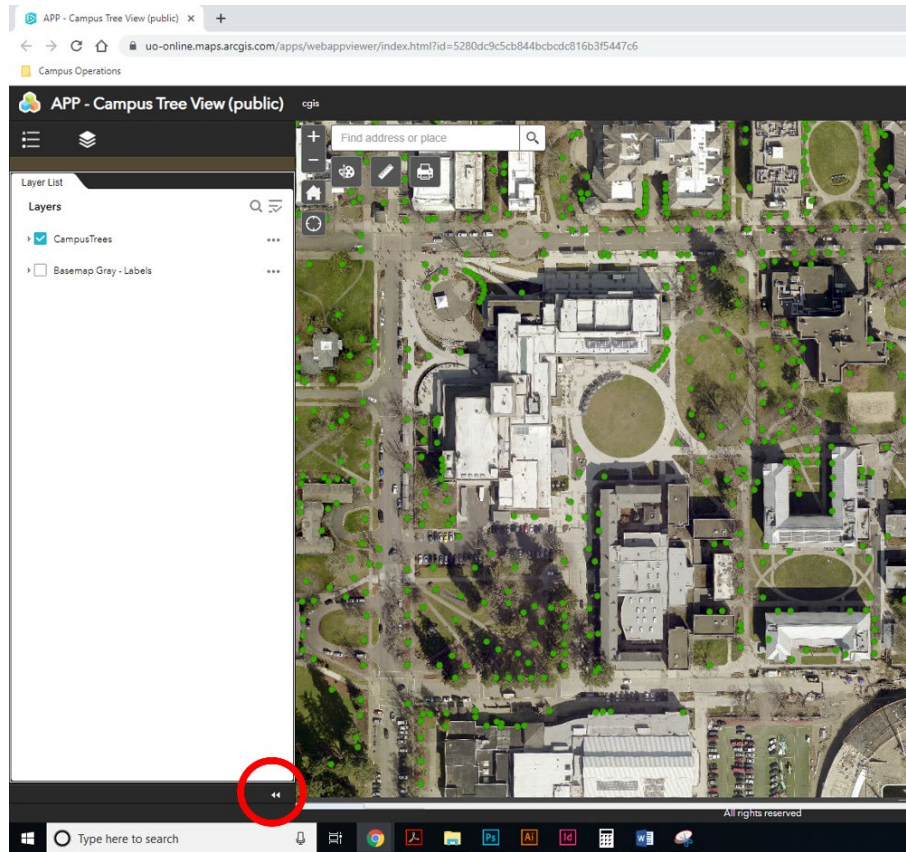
APP - Campus Tree View (public) ×
+
uo-online.maps.arcgis.com/apps/webappviewer/index.html?id=5280dc9c5cb844bcbcdc816b3f5447c6
Campus Operations
APP - Campus Tree View (public)
cgis
Layer List
Layers
CampusTrees
Basemap Gray - Labels
Find address or place
All rights reserved
Type here to search